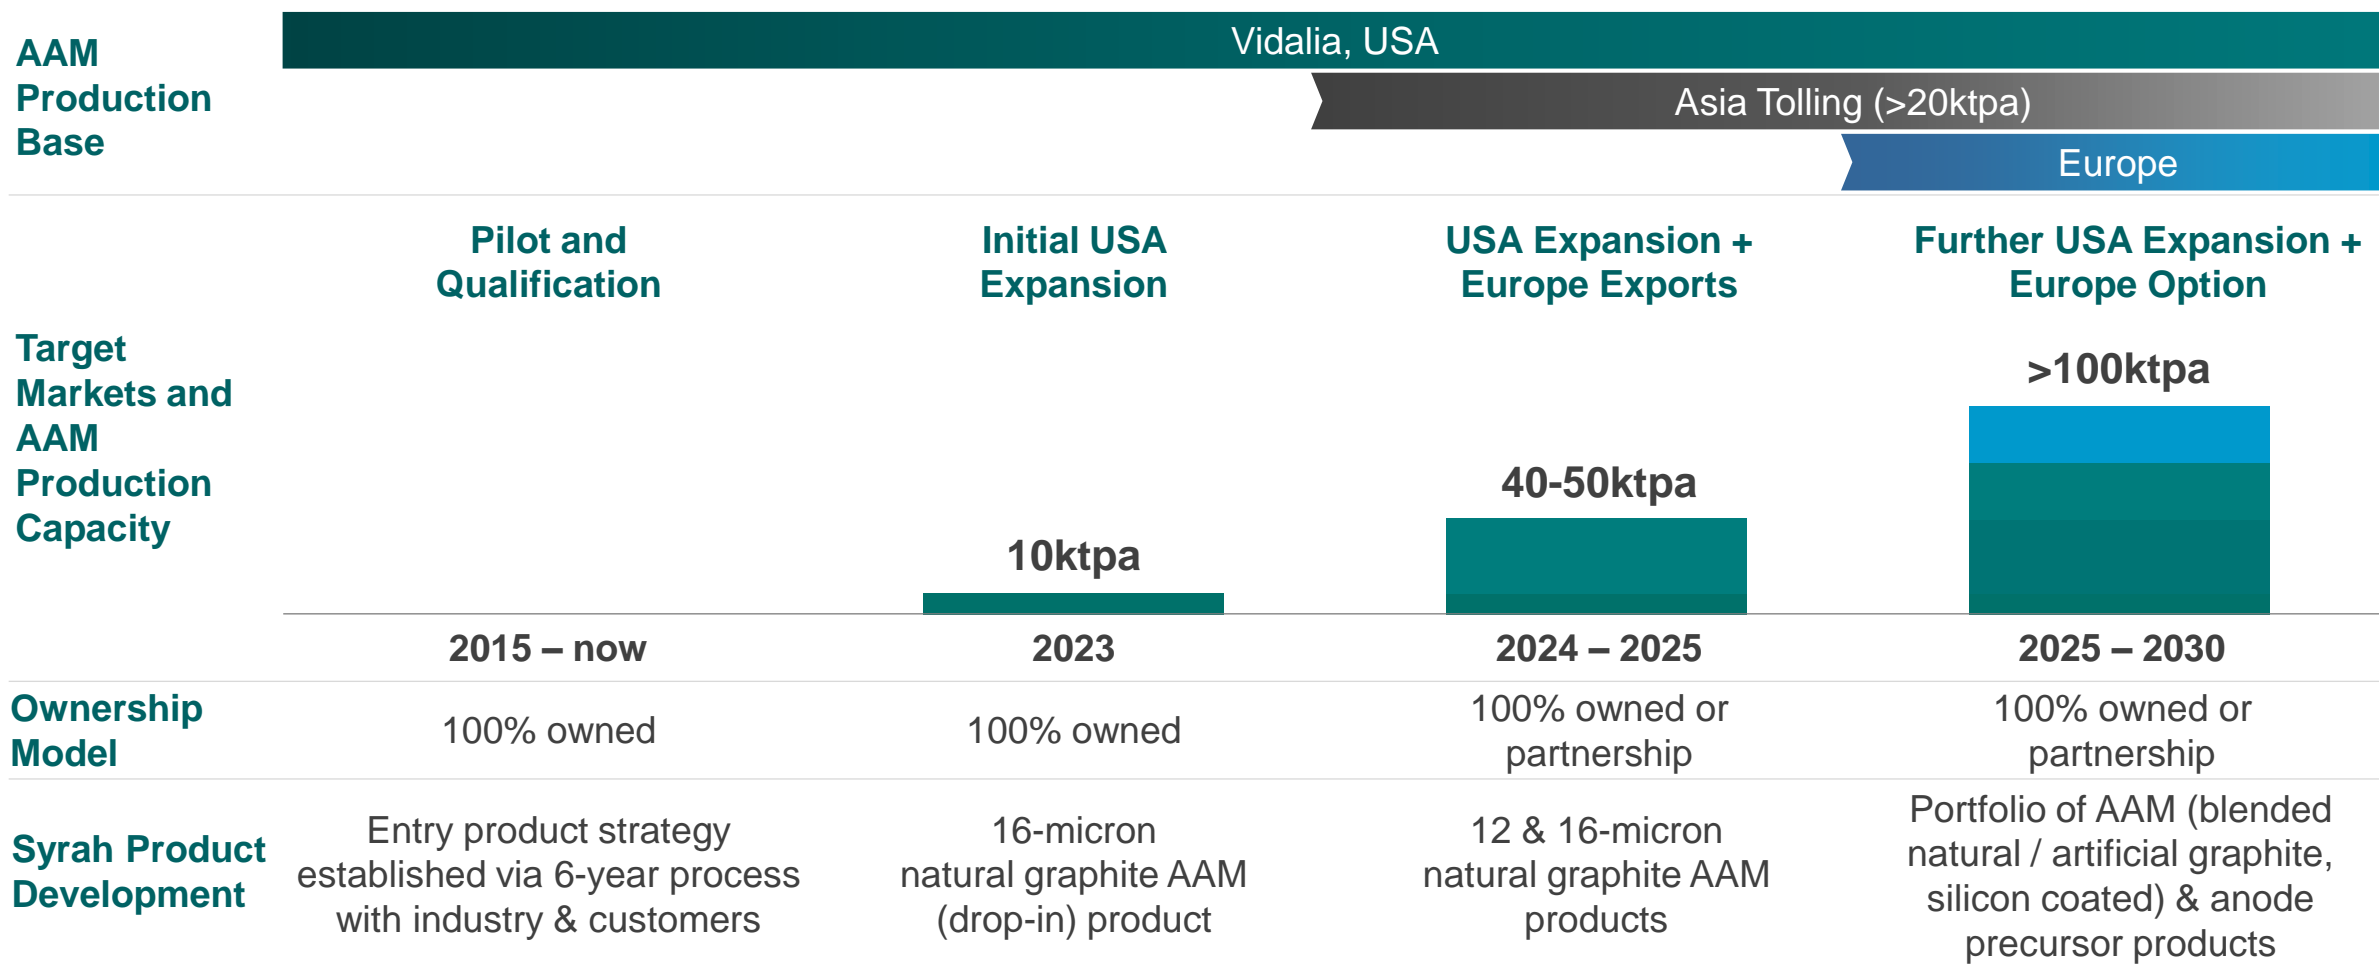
AAM Production Base

Vidalia, USA

Asia Tolling (>20ktpa)

Europe

Target Markets and AAM Production Capacity

| | Pilot and Qualification | Initial USA Expansion | USA Expansion + Europe Exports | Further USA Expansion + Europe Option |
|---|---|---|---|---|
| | | 10ktpa | 40-50ktpa | >100ktpa |
| | 2015 – now | 2023 | 2024 – 2025 | 2025 – 2030 |
| Ownership Model | 100% owned | 100% owned | 100% owned or partnership | 100% owned or partnership |
| Syrah Product Development | Entry product strategy established via 6-year process with industry & customers | 16-micron natural graphite AAM (drop-in) product | 12 & 16-micron natural graphite AAM products | Portfolio of AAM (blended natural / artificial graphite, silicon coated) & anode precursor products |